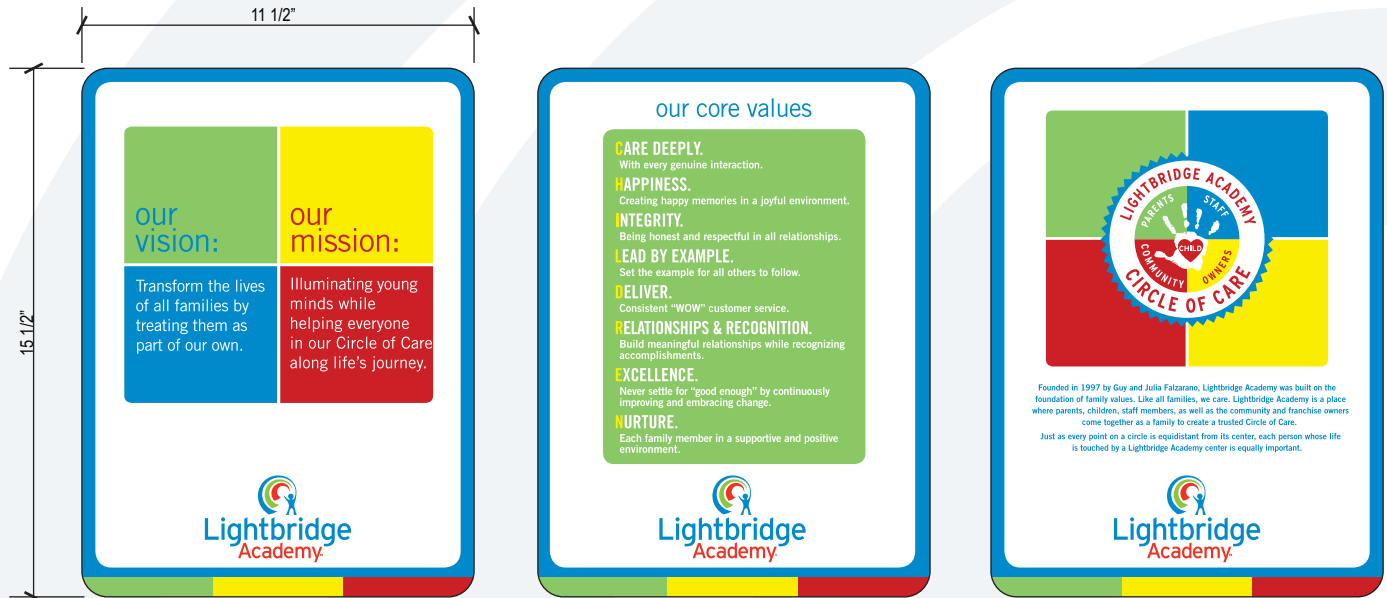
11 1/2"

15 1/2"

our vision:

our mission:

Transform the lives of all families by treating them as part of our own.

Illuminating young minds while helping everyone in our Circle of Care along life's journey.

Lightbridge Academy

our core values

CARE DEEPLY.
With every genuine interaction.

HAPPINESS.
Creating happy memories in a joyful environment.

INTEGRITY.
Being honest and respectful in all relationships.

LEAD BY EXAMPLE.
Set the example for all others to follow.

DELIVER.
Consistent "WOW" customer service.

RELATIONSHIPS & RECOGNITION.
Build meaningful relationships while recognizing accomplishments.

EXCELLENCE.
Never settle for "good enough" by continuously improving and embracing change.

NURTURE.
Each family member in a supportive and positive environment.

Lightbridge Academy

LIGHTBRIDGE ACADEMY
PARENTS STAFF
CHILD
COMMUNITY OWNERS
CIRCLE OF CARE

Founded in 1997 by Guy and Julia Falzarano, Lightbridge Academy was built on the foundation of family values. Like all families, we care. Lightbridge Academy is a place where parents, children, staff members, as well as the community and franchise owners come together as a family to create a trusted Circle of Care.

Just as every point on a circle is equidistant from its center, each person whose life is touched by a Lightbridge Academy center is equally important.

Lightbridge Academy